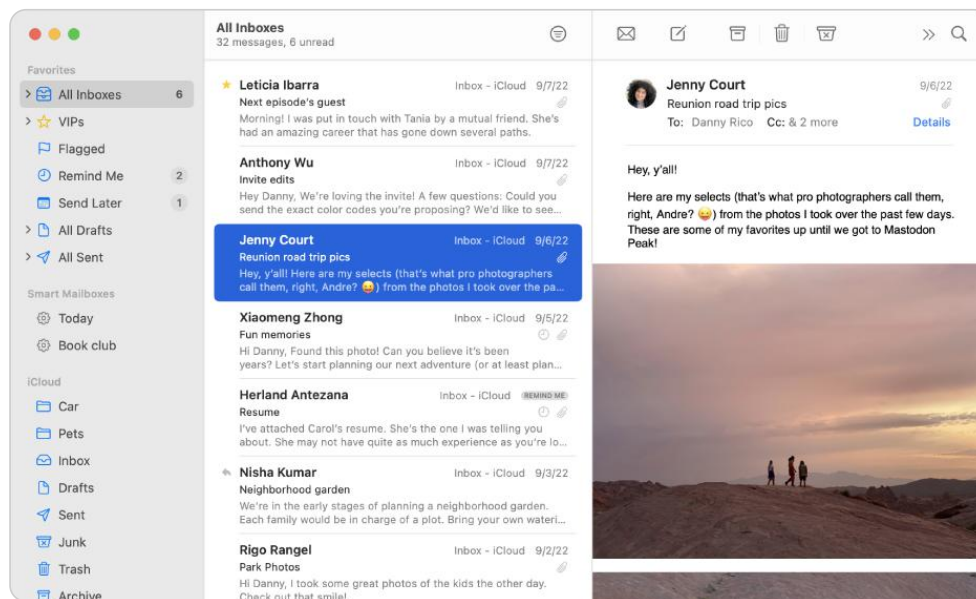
Favorites
All Inboxes 6
VIPs
Flagged
Remind Me 2
Send Later 1
All Drafts
All Sent

Smart Mailboxes
Today
Book club

iCloud
Car
Pets
Inbox
Drafts
Sent
Junk
Trash
Archive

All Inboxes
32 messages, 6 unread

Leticia Ibarra Inbox - iCloud 9/7/22
Next episode's guest
Morning! I was put in touch with Tania by a mutual friend. She's had an amazing career that has gone down several paths.

Anthony Wu Inbox - iCloud 9/7/22
Invite edits
Hey Danny, We're loving the invite! A few questions: Could you send the exact color codes you're proposing? We'd like to see...

Jenny Court Inbox - iCloud 9/6/22
Reunion road trip pics
Hey, y'all! Here are my selects (that's what pro photographers call them, right, Andre? 😜) from the photos I took over the pa...

Xiaomeng Zhong Inbox - iCloud 9/5/22
Fun memories
Hi Danny, Found this photo! Can you believe it's been years? Let's start planning our next adventure (or at least plan...

Herland Antezana Inbox - iCloud REMIND ME
Resume
I've attached Carol's resume. She's the one I was telling you about. She may not have quite as much experience as you're lo...

Nisha Kumar Inbox - iCloud 9/3/22
Neighborhood garden
We're in the early stages of planning a neighborhood garden. Each family would be in charge of a plot. Bring your own wateri...

Rigo Rangel Inbox - iCloud 9/2/22
Park Photos
Hi Danny, I took some great photos of the kids the other day. Check out that smile!

Jenny Court 9/6/22
Reunion road trip pics
To: Danny Rico Cc: & 2 more Details

Hey, y'all!

Here are my selects (that's what pro photographers call them, right, Andre? 😜) from the photos I took over the past few days. These are some of my favorites up until we got to Mastodon Peak!